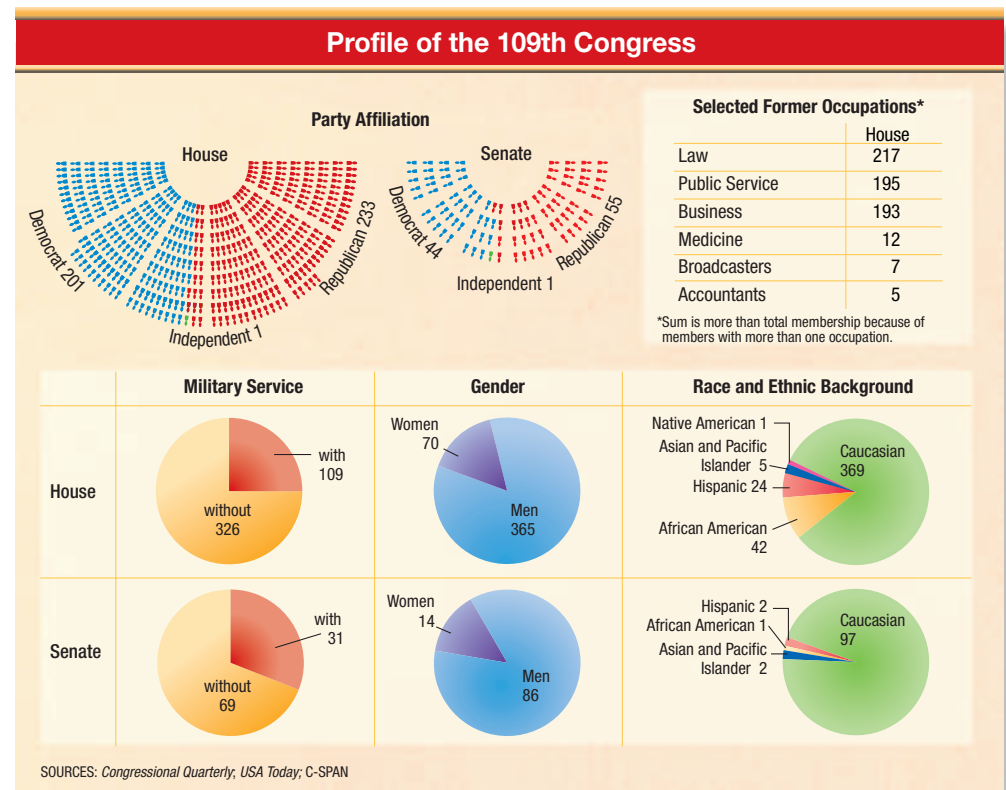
Profile of the 109th Congress

Party Affiliation

House

Democrat 201

Republican 233

Independent 1

Senate

Democrat 44

Republican 55

Independent 1

Selected Former Occupations*

| | House |
|---|---|
| Law | 217 |
| Public Service | 195 |
| Business | 193 |
| Medicine | 12 |
| Broadcasters | 7 |
| Accountants | 5 |

*Sum is more than total membership because of members with more than one occupation.

| | Military Service | Gender | Race and Ethnic Background |
|---|---|---|---|
| House | with 109; without 326 | Women 70; Men 365 | Native American 1; Asian and Pacific Islander 5; Hispanic 24; African American 42; Caucasian 369 |
| Senate | with 31; without 69 | Women 14; Men 86 | Hispanic 2; African American 1; Asian and Pacific Islander 2; Caucasian 97 |

SOURCES: Congressional Quarterly; USA Today; C-SPAN